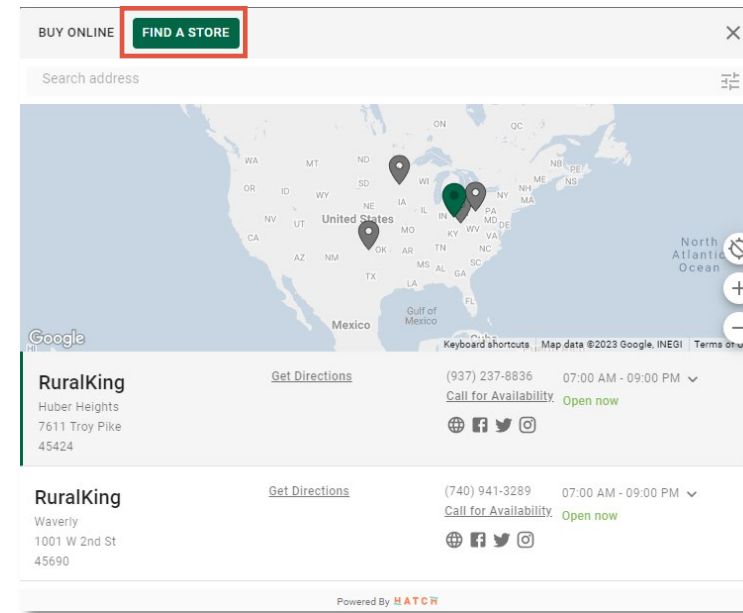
BUY ONLINE FIND A STORE ×

Search address

ON QC WA MT ND SD WI NB PE NS OR ID WY NE IA IL IN PA NY NH MA ME MD DE NV UT United States MO KY WV VA CA AZ NM OK AR TN NC MS AL GA SC TX LA FL Gulf of Mexico Mexico North Atlantic Ocean

Google Keyboard shortcuts Map data ©2023 Google, INEGI Terms of Use

RuralKing
Huber Heights
7611 Troy Pike
45424
Get Directions
(937) 237-8836
Call for Availability
07:00 AM - 09:00 PM
Open now

RuralKing
Waverly
1001 W 2nd St
45690
Get Directions
(740) 941-3289
Call for Availability
07:00 AM - 09:00 PM
Open now

Powered By HATCH